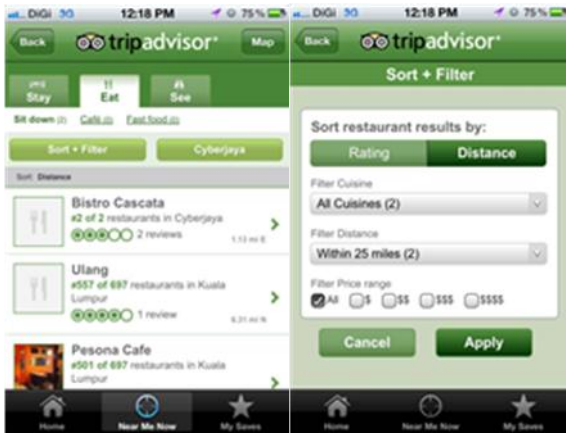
DiGi 3G 12:18 PM 75%

Back tripadvisor Map

Stay Eat See

Sit down (2) Café (0) Fast food (0)

Sort + Filter Cyberjaya

Sort: Distance

Bistro Cascata
#2 of 2 restaurants in Cyberjaya
2 reviews
1.13 mi E

Ulang
#557 of 697 restaurants in Kuala Lumpur
1 review
8.31 mi N

Pesona Cafe
#501 of 697 restaurants in Kuala Lumpur

Home Near Me Now My Saves

DiGi 3G 12:18 PM 75%

Back tripadvisor

Sort + Filter

Sort restaurant results by:

Rating Distance

Filter Cuisine

All Cuisines (2)

Filter Distance

Within 25 miles (2)

Filter Price range

All $ $$ $$$ $$$$

Cancel Apply

Home Near Me Now My Saves